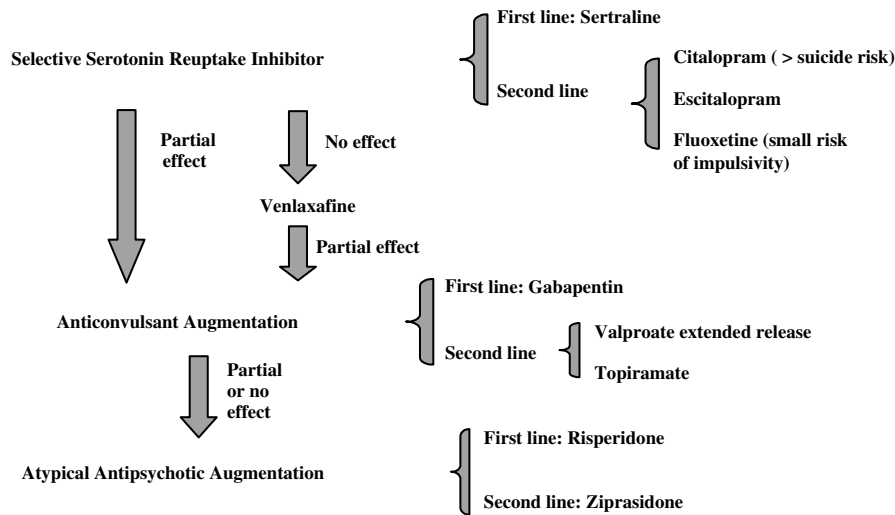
Selective Serotonin Reuptake Inhibitor

First line: Sertraline

Second line

Citalopram ( > suicide risk)

Escitalopram

Fluoxetine (small risk of impulsivity)

Partial effect

No effect

Venlaxafine

Partial effect

Anticonvulsant Augmentation

First line: Gabapentin

Second line

Valproate extended release

Topiramate

Partial or no effect

Atypical Antipsychotic Augmentation

First line: Risperidone

Second line: Ziprasidone